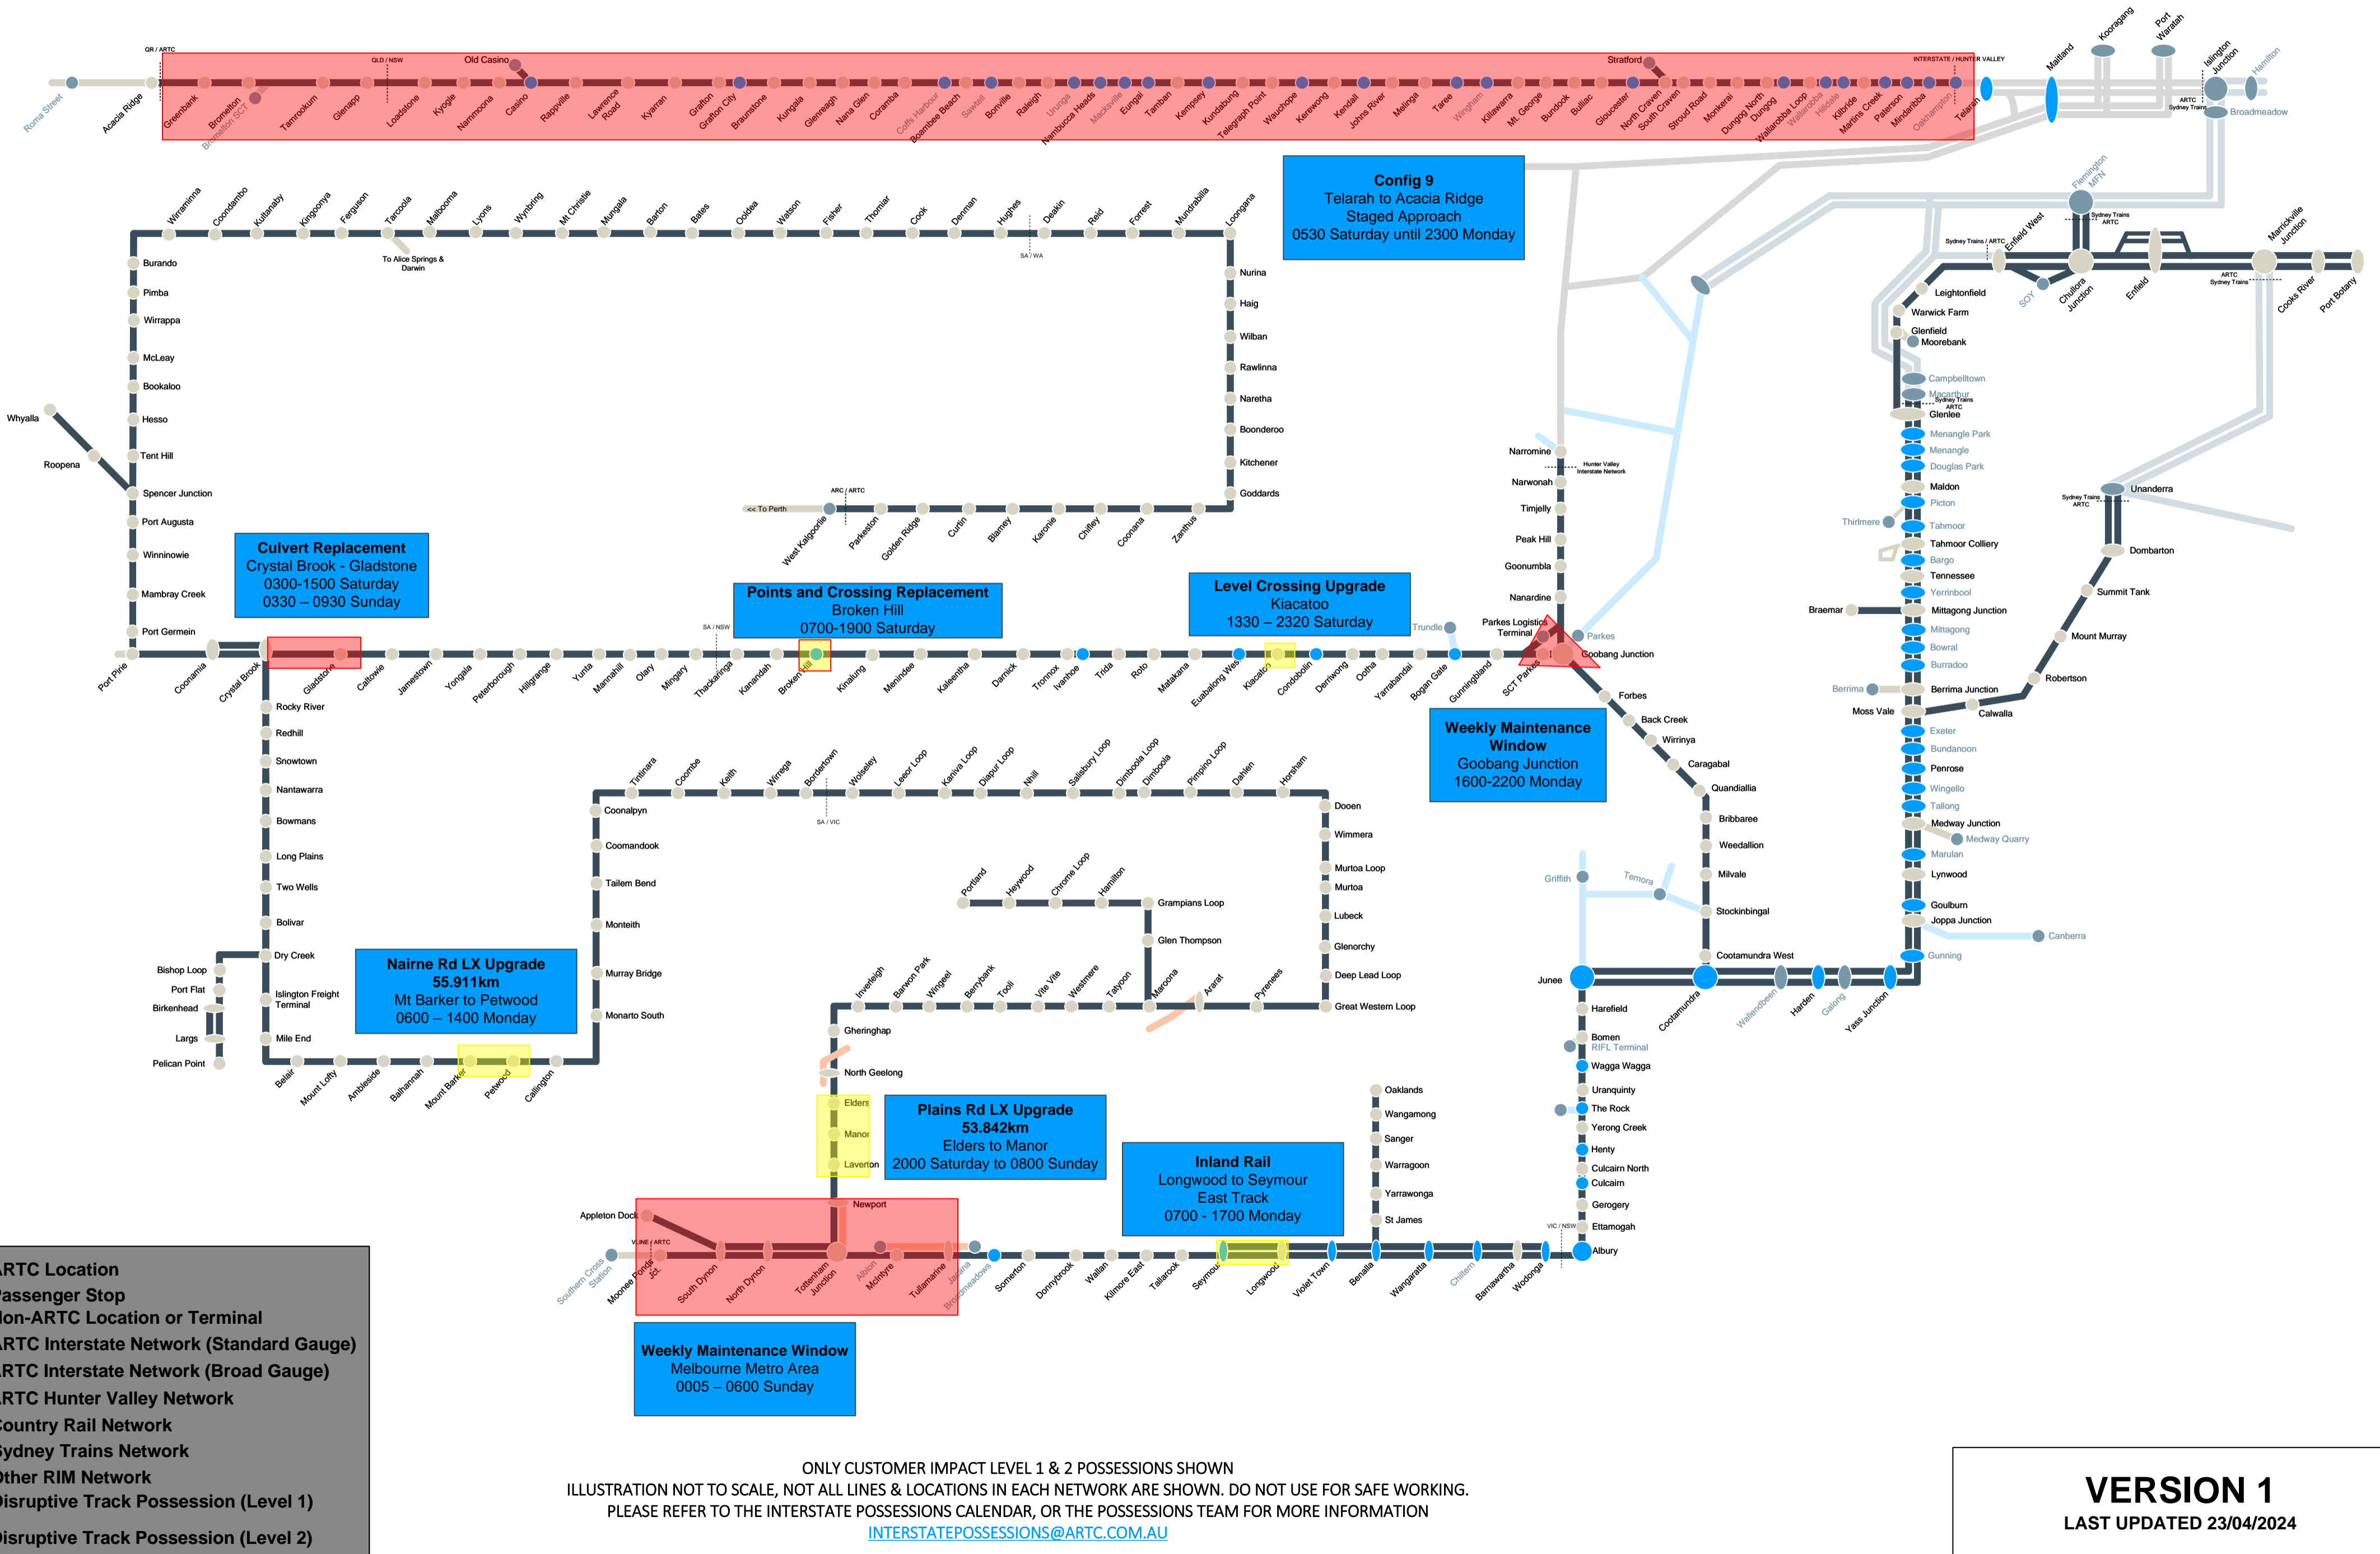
QR / ARTC
QLD / NSW
Old Casino
Stratford
INTERSTATE / HUNTER VALLEY
Roma Street
Acacia Ridge
Greenbank
Bromelton
Bromelton SCT
Tamrookum
Glenapp
Loadstone
Kyogle
Nammoona
Casino
Rappville
Lawrence Road
Kyarran
Grafton
Grafton City
Braunstone
Kungala
Glenreagh
Nana Glen
Coramba
Coffs Harbour
Boambee Beach
Sawtell
Bonville
Raleigh
Urunga
Nambucca Heads
Macksville
Eungai
Tamban
Kempsey
Kundabung
Telegraph Point
Wauchope
Kerewong
Kendall
Johns River
Melinga
Taree
Wingham
Killawarra
Mt. George
Bundook
Bulliac
Gloucester
North Craven
South Craven
Stroud Road
Monkerai
Dungog North
Dungog
Wallarobba Loop
Wallarobba
Hilldale
Kilbride
Martins Creek
Paterson
Mindaribba
Oakhampton
Telarah
Maitland
Kooragang
Port Waratah
Islington Junction
Hamilton
ARTC Sydney Trains
Broadmeadow

Config 9
Telarah to Acacia Ridge
Staged Approach
0530 Saturday until 2300 Monday

Wirraminna
Coondambo
Kultanaby
Kingoonya
Ferguson
Tarcoola
Malbooma
Lyons
Wynbring
Mt Christie
Mungala
Barton
Bates
Ooldea
Watson
Fisher
Thomiar
Cook
Denman
Hughes
Deakin
Reid
Forrest
Mundrabilla
Loongana
To Alice Springs & Darwin
SA / WA
Burando
Pimba
Wirrappa
McLeay
Bookaloo
Hesso
Tent Hill
Spencer Junction
Port Augusta
Winninowie
Mambray Creek
Port Germein
Whyalla
Roopena
Nurina
Haig
Wilban
Rawlinna
Naretha
Boonderoo
Kitchener
Goddards
<< To Perth
ARC / ARTC
West Kalgoorlie
Parkeston
Golden Ridge
Curtin
Blamey
Karonie
Chifley
Coonana
Zanthus

Culvert Replacement
Crystal Brook - Gladstone
0300-1500 Saturday
0330 – 0930 Sunday

Points and Crossing Replacement
Broken Hill
0700-1900 Saturday

Level Crossing Upgrade
Kiacatoo
1330 – 2320 Saturday

SA / NSW
Port Pirie
Coonamia
Crystal Brook
Gladstone
Caltowie
Jamestown
Yongala
Peterborough
Hillgrange
Yunta
Mannahill
Olary
Mingary
Thackaringa
Kanandah
Broken Hill
Kinalung
Menindee
Kaleentha
Darnick
Tronnox
Ivanhoe
Trida
Roto
Matakana
Euabalong West
Kiacatoo
Condobolin
Derriwong
Ootha
Yarrabandai
Bogan Gate
Gunningbland
SCT Parkes
Trundle
Parkes Logistics Terminal
Parkes
Goobang Junction
Narromine
Hunter Valley Interstate Network
Narwonah
Timjelly
Peak Hill
Goonumbla
Nanardine
Forbes
Back Creek
Wirrinya
Caragabal
Quandiallia
Bribbaree
Weedallion
Milvale
Stockinbingal
Cootamundra West

Weekly Maintenance Window
Goobang Junction
1600-2200 Monday

Rocky River
Redhill
Snowtown
Nantawarra
Bowmans
Long Plains
Two Wells
Bolivar
Dry Creek
Islington Freight Terminal
Mile End
Bishop Loop
Port Flat
Birkenhead
Largs
Pelican Point
Belair
Mount Lofty
Ambleside
Balhannah
Mount Barker
Petwood
Callington

Nairne Rd LX Upgrade
55.911km
Mt Barker to Petwood
0600 – 1400 Monday

Tintinara
Coombe
Keith
Wirrega
Bordertown
Wolseley
Leeor Loop
Kaniva Loop
Diapur Loop
Nhill
Salisbury Loop
Dimboola Loop
Dimboola
Pimpinio Loop
Dahlen
Horsham
SA / VIC
Coonalpyn
Coomandook
Tailem Bend
Monteith
Murray Bridge
Monarto South
Dooen
Wimmera
Murtoa Loop
Murtoa
Lubeck
Glenorchy
Deep Lead Loop
Great Western Loop
Portland
Heywood
Chrome Loop
Hamilton
Grampians Loop
Glen Thompson
Inverleigh
Barwon Park
Wingeel
Berrybank
Tooli
Vite Vite
Westmere
Tatyoon
Maroona
Ararat
Pyrenees
Gheringhap
North Geelong
Elders
Manor
Laverton
Newport

Plains Rd LX Upgrade
53.842km
Elders to Manor
2000 Saturday to 0800 Sunday

Inland Rail
Longwood to Seymour
East Track
0700 - 1700 Monday

Appleton Dock
V/LINE / ARTC
Southern Cross Station
Moonee Ponds Jct.
South Dynon
North Dynon
Tottenham Junction
Albion
McIntyre
Tullamarine
Jacana
Broadmeadows
Somerton
Donnybrook
Wallan
Kilmore East
Tallarook
Seymour
Longwood
Violet Town
Benalla
Wangaratta
Chiltern
Barnawartha
Wodonga
VIC / NSW
Albury
Ettamogah
Gerogery
Culcairn
Culcairn North
Henty
Yerong Creek
The Rock
Uranquinty
Wagga Wagga
Bomen
RIFL Terminal
Harefield
Junee
Griffith
Temora
Cootamundra
Wallendbeen
Harden
Galong
Yass Junction
Oaklands
Wangamong
Sanger
Warragoon
Yarrawonga
St James

Weekly Maintenance Window
Melbourne Metro Area
0005 – 0600 Sunday

Flemington MFN
Sydney Trains ARTC
Sydney Trains / ARTC
Enfield West
SOY
Chullora Junction
Enfield
Marrickville Junction
ARTC Sydney Trains
Cooks River
Port Botany
Leightonfield
Warwick Farm
Glenfield
Moorebank
Campbelltown
Macarthur
Sydney Trains ARTC
Glenlee
Menangle Park
Menangle
Douglas Park
Maldon
Picton
Thirlmere
Tahmoor
Tahmoor Colliery
Bargo
Tennessee
Yerrinbool
Braemar
Mittagong Junction
Mittagong
Bowral
Burradoo
Berrima
Berrima Junction
Moss Vale
Calwalla
Exeter
Bundanoon
Penrose
Wingello
Tallong
Medway Junction
Medway Quarry
Marulan
Lynwood
Goulburn
Joppa Junction
Canberra
Gunning
Sydney Trains ARTC
Unanderra
Dombarton
Summit Tank
Mount Murray
Robertson

ARTC Location
Passenger Stop
Non-ARTC Location or Terminal
ARTC Interstate Network (Standard Gauge)
ARTC Interstate Network (Broad Gauge)
ARTC Hunter Valley Network
Country Rail Network
Sydney Trains Network
Other RIM Network
Disruptive Track Possession (Level 1)
Disruptive Track Possession (Level 2)

ONLY CUSTOMER IMPACT LEVEL 1 & 2 POSSESSIONS SHOWN
ILLUSTRATION NOT TO SCALE, NOT ALL LINES & LOCATIONS IN EACH NETWORK ARE SHOWN. DO NOT USE FOR SAFE WORKING.
PLEASE REFER TO THE INTERSTATE POSSESSIONS CALENDAR, OR THE POSSESSIONS TEAM FOR MORE INFORMATION
INTERSTATEPOSSESSIONS@ARTC.COM.AU

VERSION 1
LAST UPDATED 23/04/2024